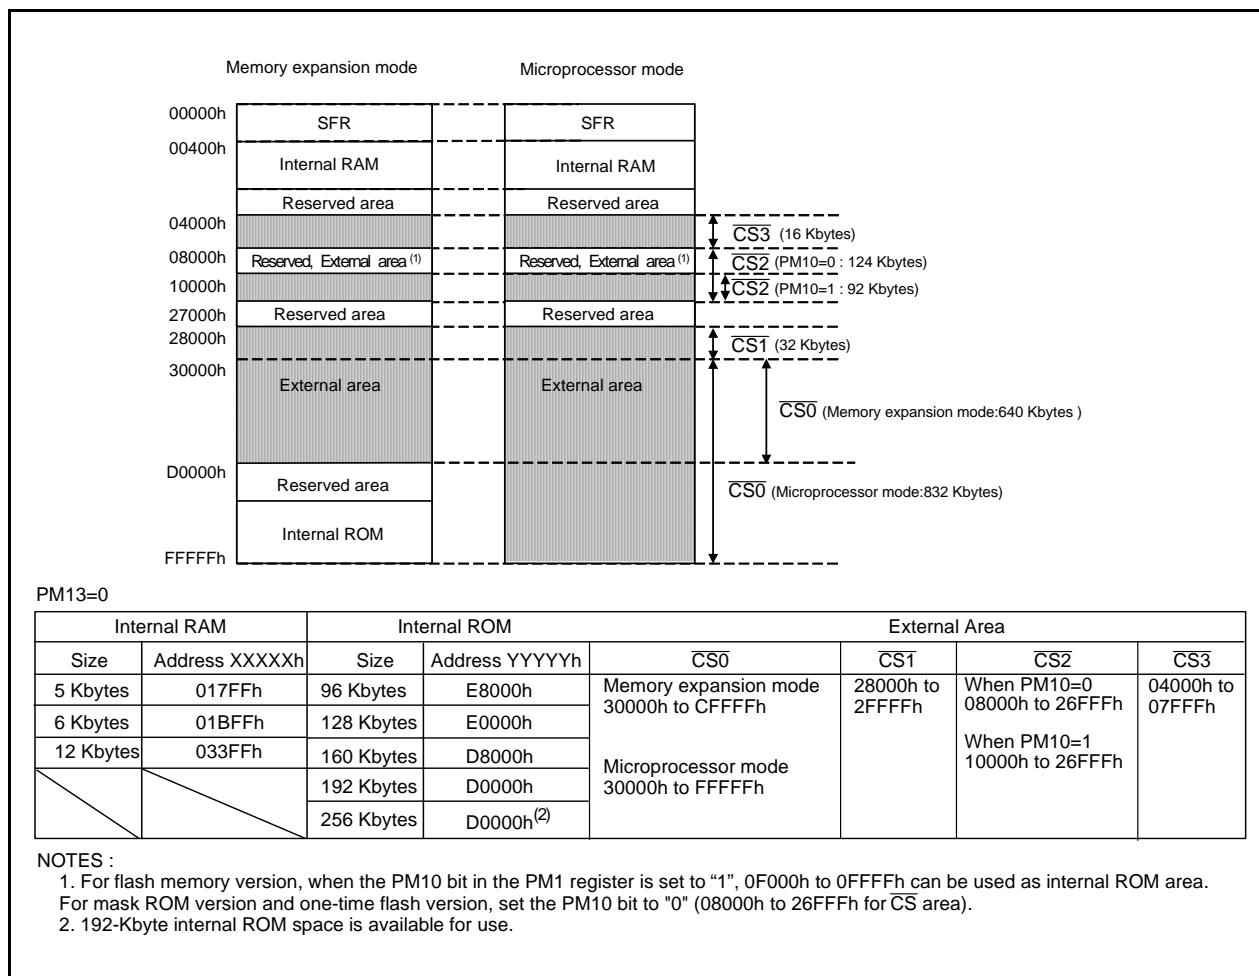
Memory expansion mode

Microprocessor mode

00000h
00400h
04000h
08000h
10000h
27000h
28000h
30000h
D0000h
FFFFFh

SFR
Internal RAM
Reserved area
Reserved, External area $^{(1)}$
Reserved area
External area
Reserved area
Internal ROM

SFR
Internal RAM
Reserved area
Reserved, External area $^{(1)}$
Reserved area
External area

$\overline{CS3}$ (16 Kbytes)
$\overline{CS2}$ (PM10=0 : 124 Kbytes)
$\overline{CS2}$ (PM10=1 : 92 Kbytes)
$\overline{CS1}$ (32 Kbytes)
$\overline{CS0}$ (Memory expansion mode:640 Kbytes )
$\overline{CS0}$ (Microprocessor mode:832 Kbytes)

PM13=0

| Internal RAM | | Internal ROM | | External Area | | | |
|---|---|---|---|---|---|---|---|
| Size | Address XXXXXh | Size | Address YYYYYh | $\overline{CS0}$ | $\overline{CS1}$ | $\overline{CS2}$ | $\overline{CS3}$ |
| 5 Kbytes | 017FFh | 96 Kbytes | E8000h | Memory expansion mode 30000h to CFFFFh | 28000h to 2FFFFh | When PM10=0 08000h to 26FFFh | 04000h to 07FFFh |
| 6 Kbytes | 01BFFh | 128 Kbytes | E0000h | | | | |
| 12 Kbytes | 033FFh | 160 Kbytes | D8000h | | | When PM10=1 10000h to 26FFFh | |
| | | 192 Kbytes | D0000h | Microprocessor mode 30000h to FFFFFh | | | |
| | | 256 Kbytes | D0000h$^{(2)}$ | | | | |

NOTES :
1. For flash memory version, when the PM10 bit in the PM1 register is set to “1”, 0F000h to 0FFFFh can be used as internal ROM area. For mask ROM version and one-time flash version, set the PM10 bit to "0" (08000h to 26FFFh for $\overline{CS}$ area).
2. 192-Kbyte internal ROM space is available for use.